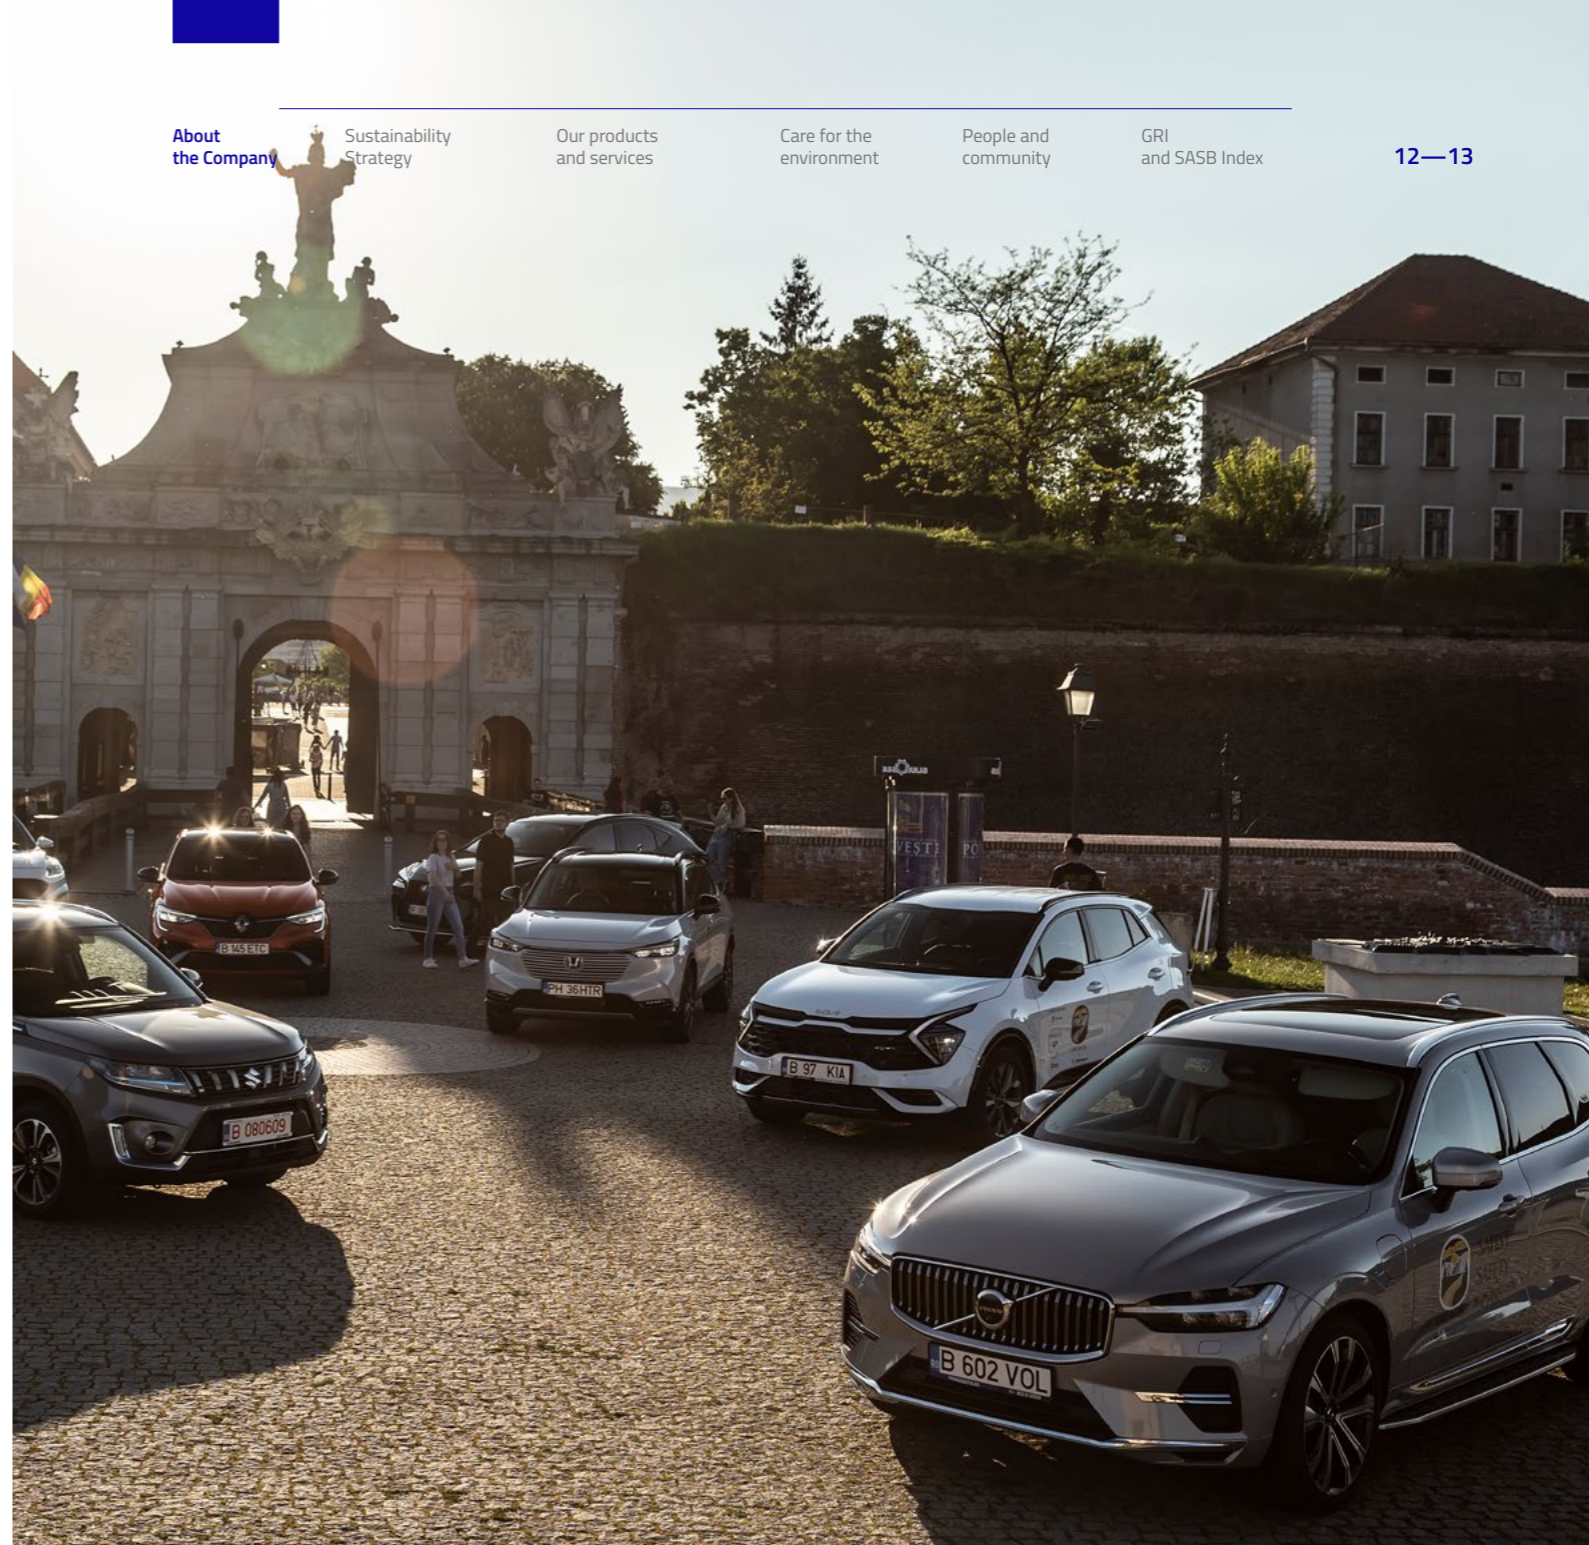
About the Company

Sustainability Strategy

Our products and services

Care for the environment

People and community

GRI and SASB Index

12—13

VESTI

B 145 ETC

PH 36HTR

B 97 KIA

B 080609

B 602 VOL